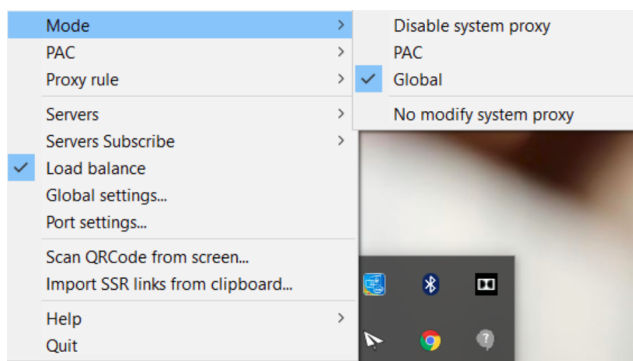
Mode
PAC
Proxy rule
Servers
Servers Subscribe
Load balance
Global settings...
Port settings...
Scan QRCode from screen...
Import SSR links from clipboard...
Help
Quit

Disable system proxy
PAC
Global
No modify system proxy